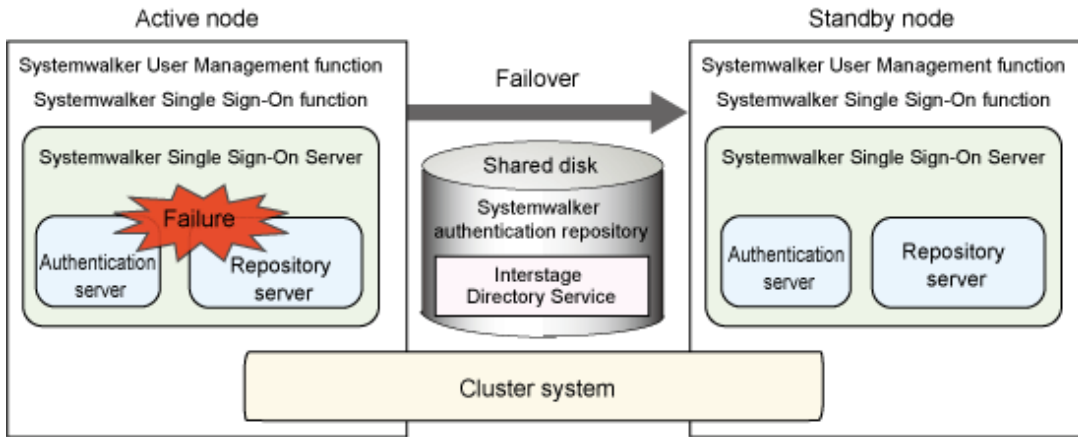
Active node

Systemwalker User Management function
Systemwalker Single Sign-On function

Systemwalker Single Sign-On Server

Failure

Authentication server

Repository server

Failover

Shared disk
Systemwalker authentication repository

Interstage Directory Service

Standby node

Systemwalker User Management function
Systemwalker Single Sign-On function

Systemwalker Single Sign-On Server

Authentication server

Repository server

Cluster system